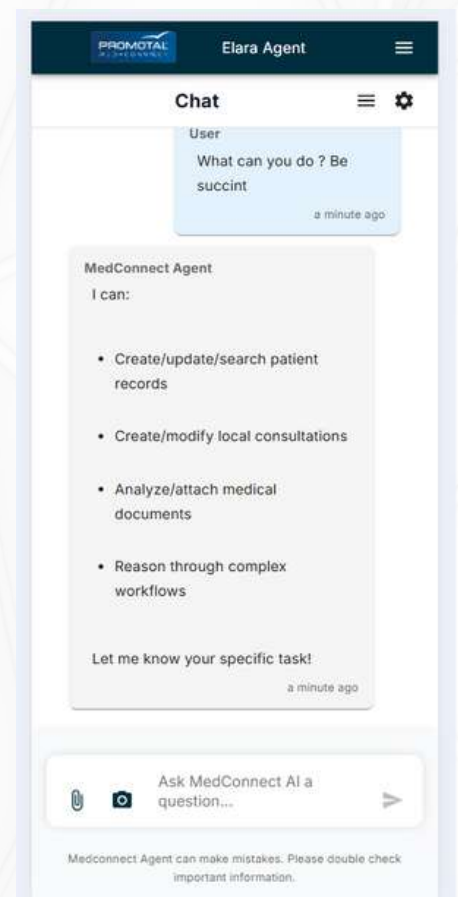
PROMOTAL

Elara Agent

Chat

User
What can you do ? Be succint
a minute ago

MedConnect Agent
I can:

- Create/update/search patient records
- Create/modify local consultations
- Analyze/attach medical documents
- Reason through complex workflows

Let me know your specific task!
a minute ago

Ask MedConnect AI a question...

Medconnect Agent can make mistakes. Please double check important information.